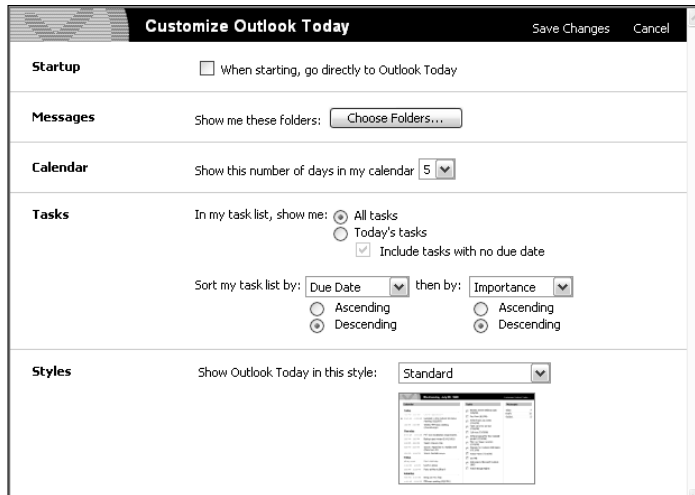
Customize Outlook Today

Save Changes Cancel

Startup

When starting, go directly to Outlook Today

Messages

Show me these folders: Choose Folders...

Calendar

Show this number of days in my calendar 5

Tasks

In my task list, show me: All tasks

Today's tasks

Include tasks with no due date

Sort my task list by: Due Date then by: Importance

Ascending

Descending

Ascending

Descending

Styles

Show Outlook Today in this style: Standard

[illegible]